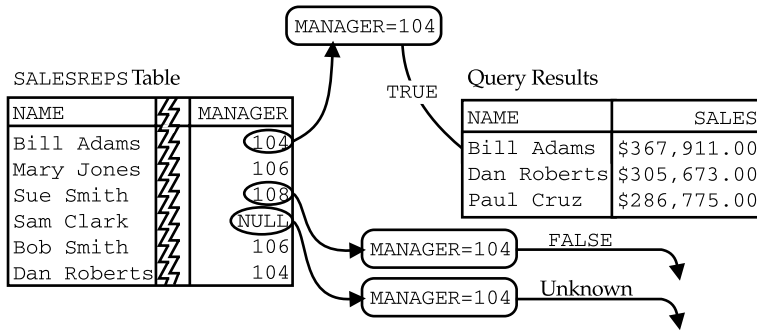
MANAGER=104

SALESREPS Table

| NAME | MANAGER |
|---|---|
| Bill Adams | 104 |
| Mary Jones | 106 |
| Sue Smith | 108 |
| Sam Clark | NULL |
| Bob Smith | 106 |
| Dan Roberts | 104 |

TRUE

Query Results

| NAME | SALES |
|---|---|
| Bill Adams | \$367,911.00 |
| Dan Roberts | \$305,673.00 |
| Paul Cruz | \$286,775.00 |

MANAGER=104 FALSE

MANAGER=104 Unknown